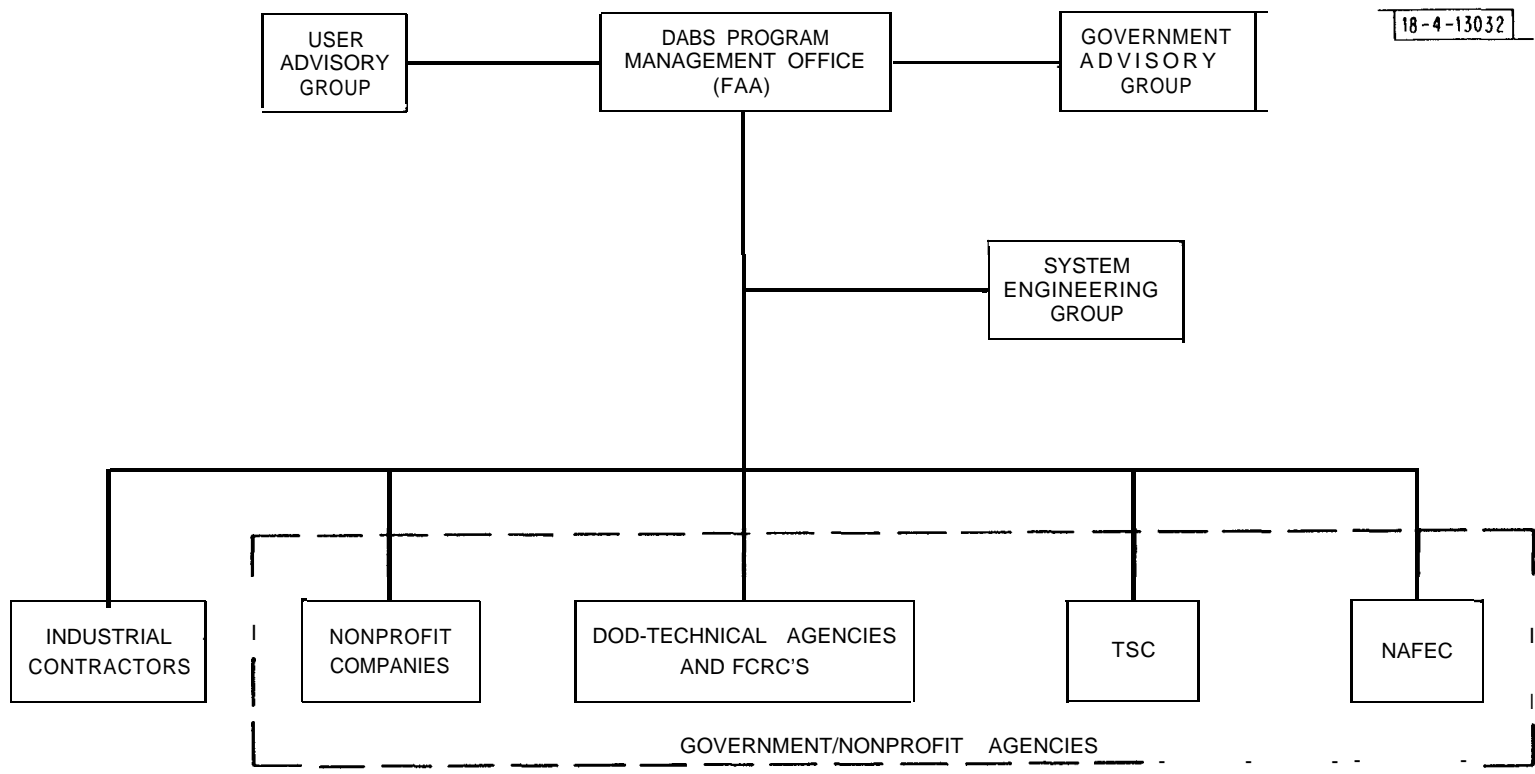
18-4-13032

USER ADVISORY GROUP

DABS PROGRAM MANAGEMENT OFFICE (FAA)

GOVERNMENT ADVISORY GROUP

SYSTEM ENGINEERING GROUP

INDUSTRIAL CONTRACTORS

NONPROFIT COMPANIES

DOD-TECHNICAL AGENCIES AND FCRC'S

TSC

NAFEC

GOVERNMENT/NONPROFIT AGENCIES